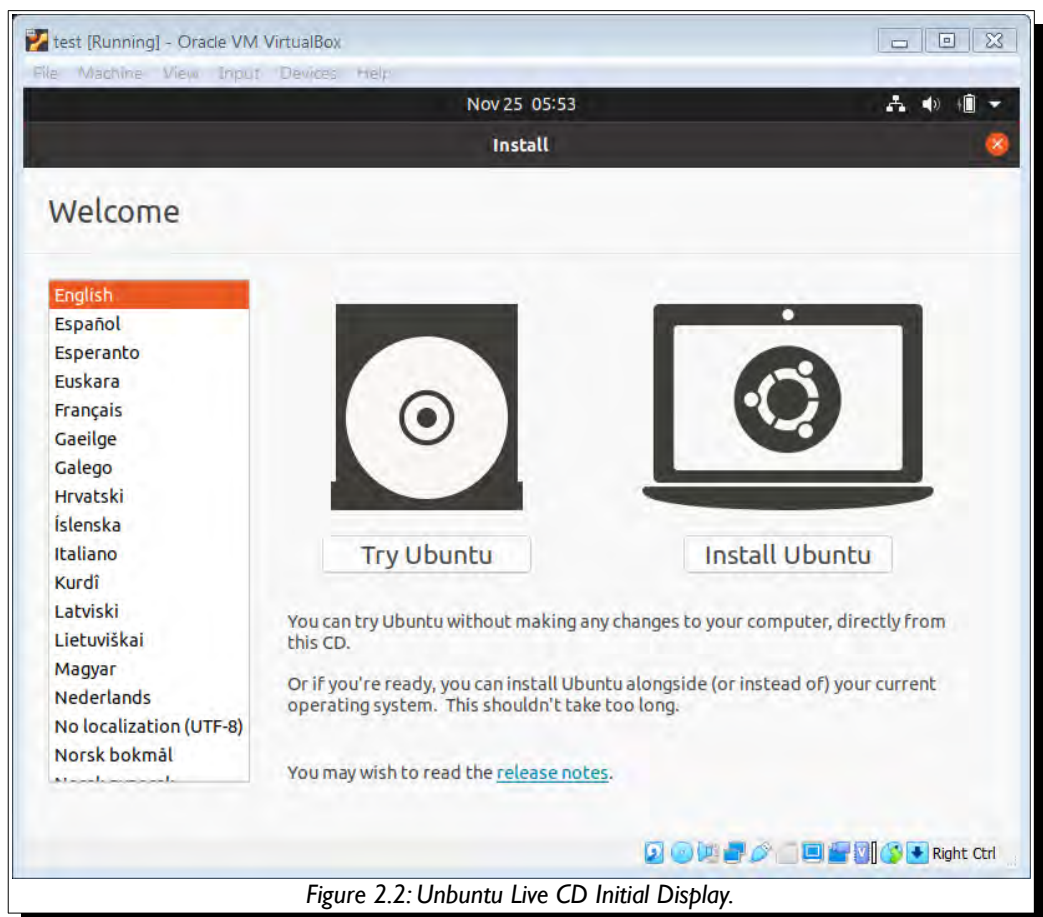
test [Running] - Oracle VM VirtualBox

File Machine View Input Devices Help

Nov 25 05:53

Install

Welcome

English
Español
Esperanto
Euskara
Français
Gaeilge
Galego
Hrvatski
Íslenska
Italiano
Kurdî
Latviski
Lietuviškai
Magyar
Nederlands
No localization (UTF-8)
Norsk bokmål
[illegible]

Try Ubuntu

Install Ubuntu

You can try Ubuntu without making any changes to your computer, directly from this CD.

Or if you're ready, you can install Ubuntu alongside (or instead of) your current operating system. This shouldn't take too long.

You may wish to read the release notes.

Right Ctrl

Figure 2.2: Unbuntu Live CD Initial Display.